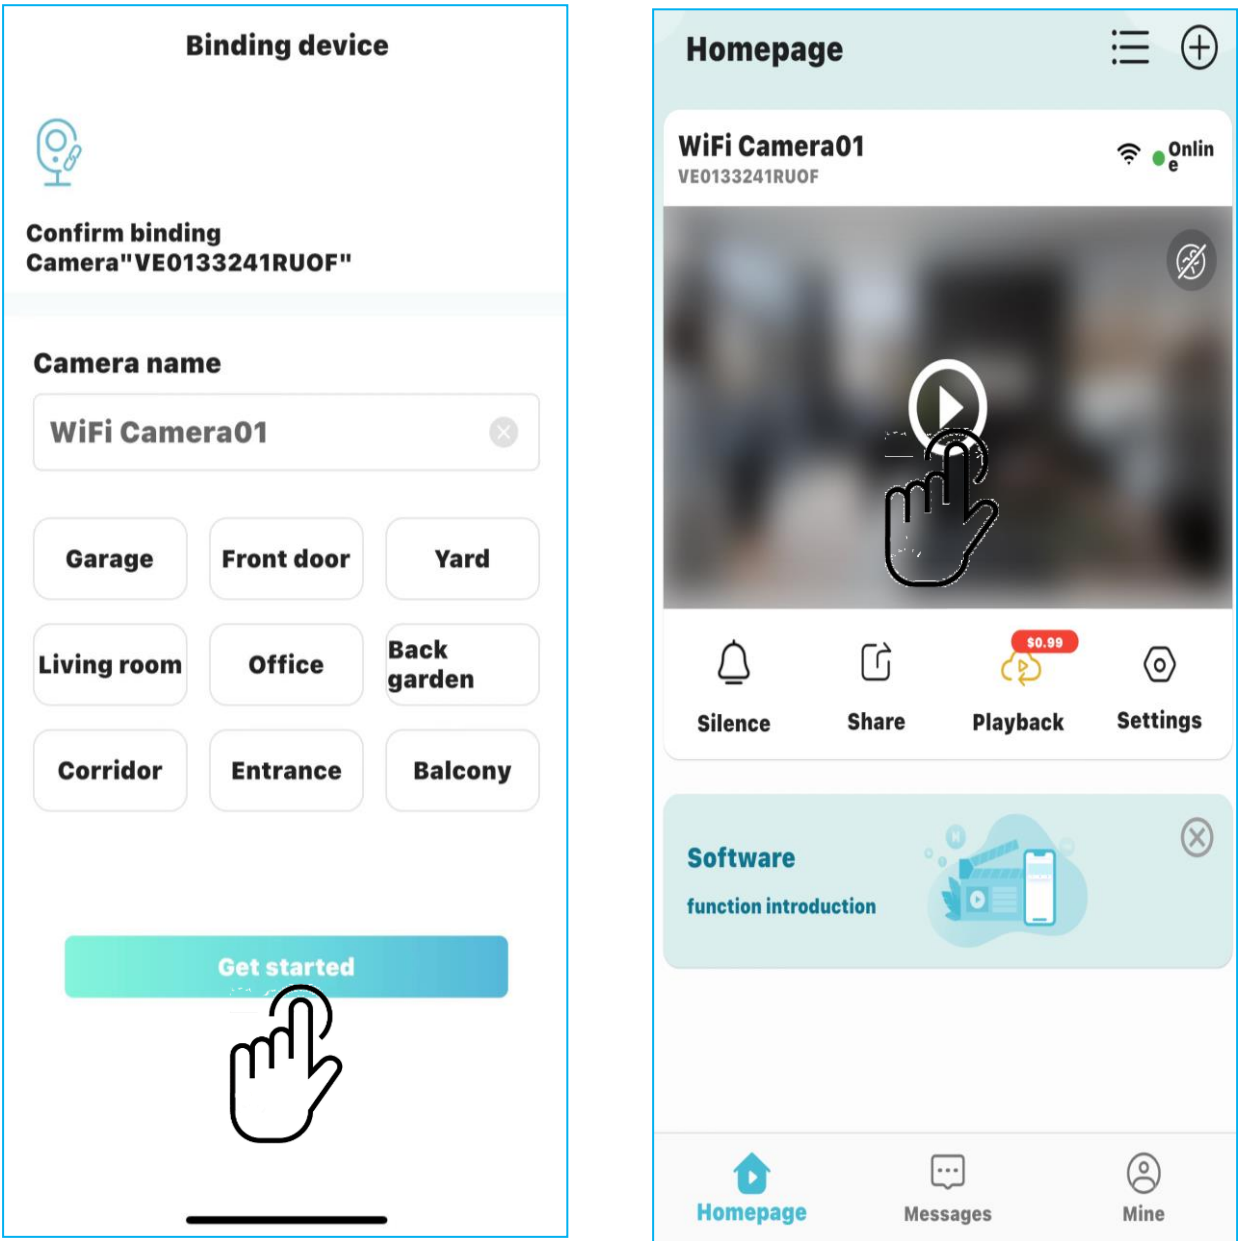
Binding device

Confirm binding Camera"VE0133241RUOF"

Camera name

WiFi Camera01

| Garage | Front door | Yard |
|---|---|---|
| Living room | Office | Back garden |
| Corridor | Entrance | Balcony |

Get started

Homepage

WiFi Camera01
VE0133241RUOF
Online

Silence
Share
$0.99
Playback
Settings

Software
function introduction

Homepage
Messages
Mine